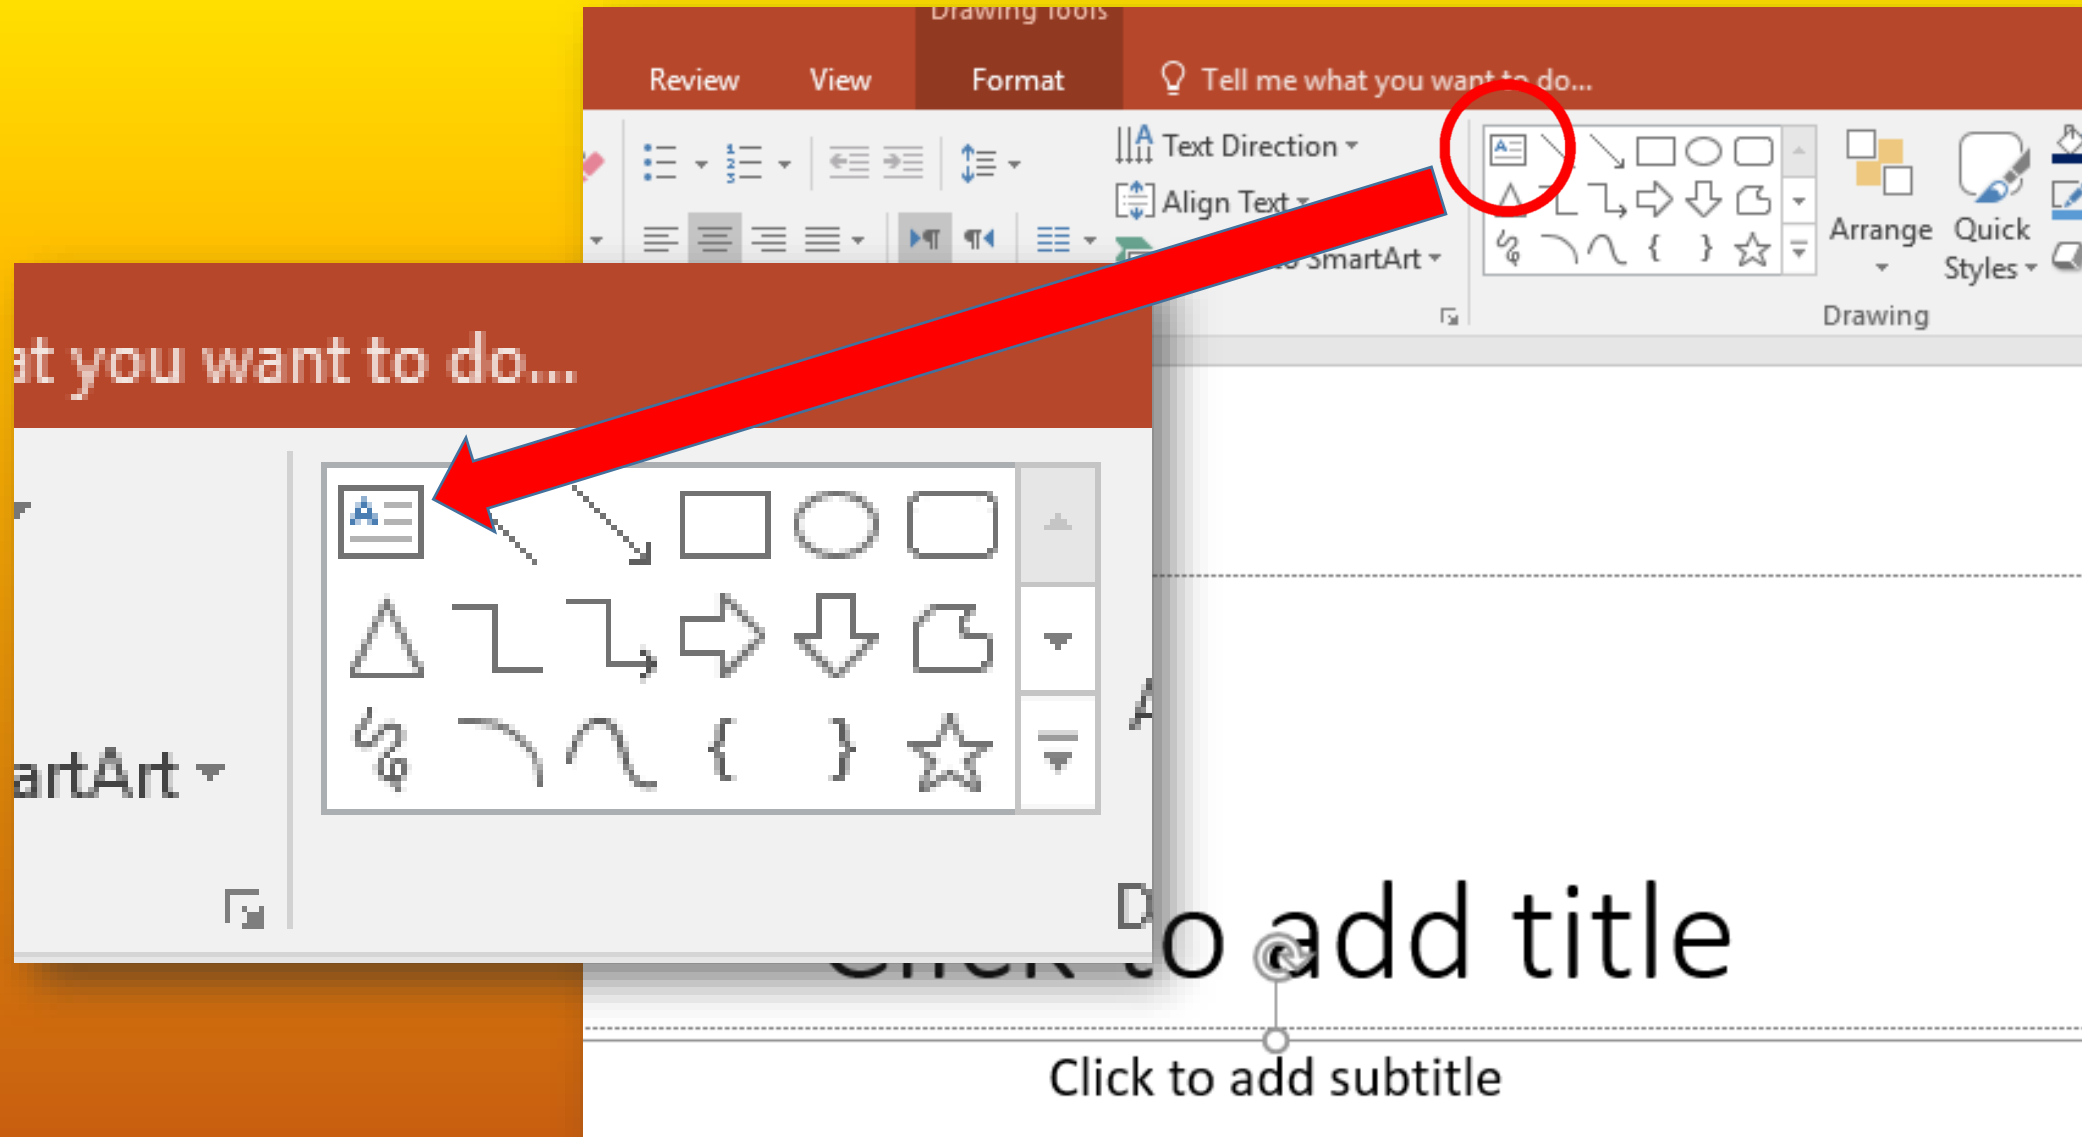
Drawing Tools

Review View Format Tell me what you want to do...

Text Direction
Align Text
SmartArt

Arrange Quick Styles

Drawing

at you want to do...

artArt

Click to add title

Click to add subtitle